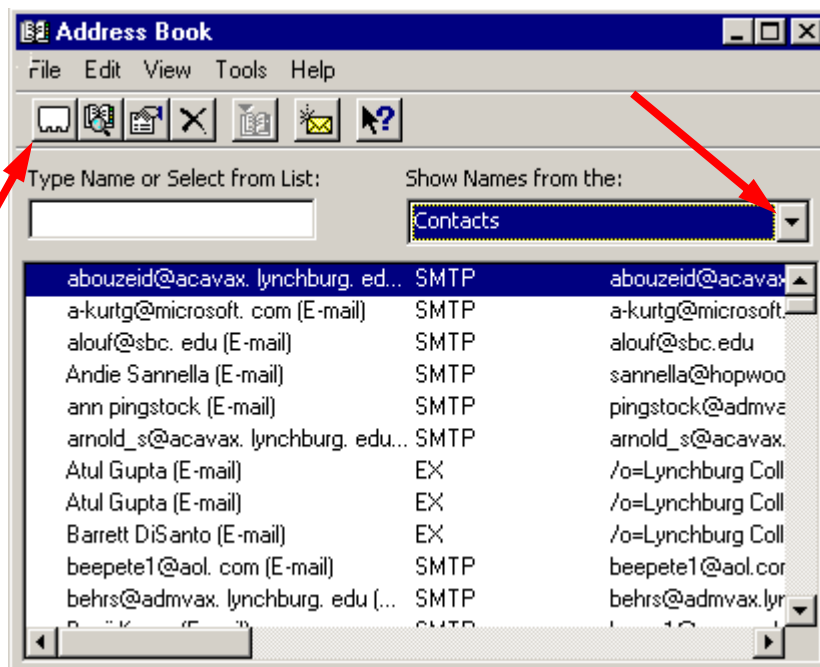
Address Book

File Edit View Tools Help

Type Name or Select from List:

Show Names from the:

Contacts

| | | |
|---|---|---|
| abouzeid@acavax. lynchburg. ed... | SMTP | abouzeid@acavax |
| a-kurtg@microsoft. com (E-mail) | SMTP | a-kurtg@microsoft. |
| alouf@sbc. edu (E-mail) | SMTP | alouf@sbc.edu |
| Andie Sannella (E-mail) | SMTP | sannella@hopwoo |
| ann pingstock (E-mail) | SMTP | pingstock@admva |
| arnold_s@acavax. lynchburg. edu... | SMTP | arnold_s@acavax. |
| Atul Gupta (E-mail) | EX | /o=Lynchburg Coll |
| Atul Gupta (E-mail) | EX | /o=Lynchburg Coll |
| Barrett DiSanto (E-mail) | EX | /o=Lynchburg Coll |
| beepete1@aol. com (E-mail) | SMTP | beepete1@aol.cor |
| behrs@admvax. lynchburg. edu (... | SMTP | behrs@admvax.lyr |
| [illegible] | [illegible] | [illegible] |